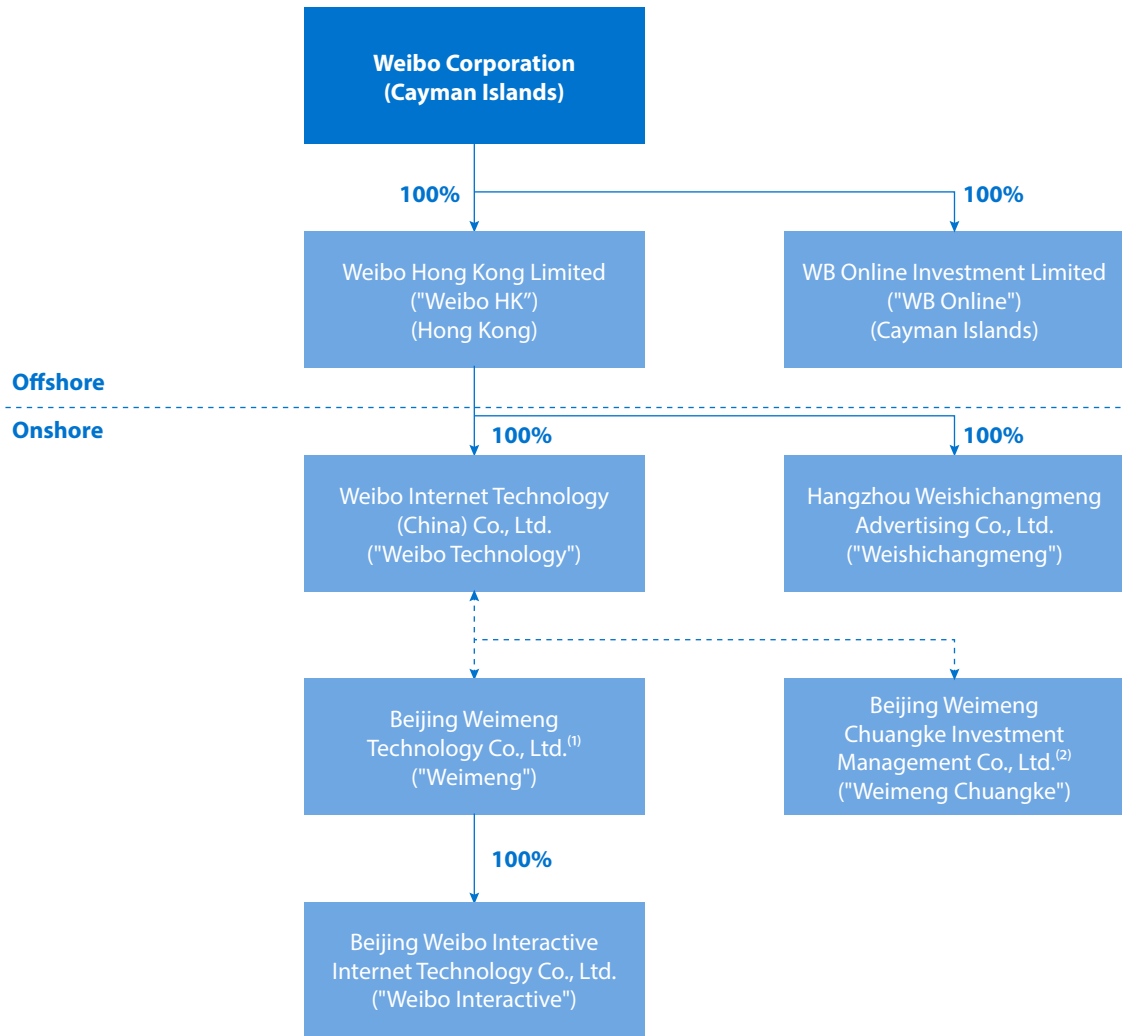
Weibo Corporation
(Cayman Islands)

100%

100%

Weibo Hong Kong Limited
("Weibo HK")
(Hong Kong)

WB Online Investment Limited
("WB Online")
(Cayman Islands)

Offshore

Onshore

100%

100%

Weibo Internet Technology
(China) Co., Ltd.
("Weibo Technology")

Hangzhou Weishichangmeng
Advertising Co., Ltd.
("Weishichangmeng")

Beijing Weimeng
Technology Co., Ltd.$^{(1)}$
("Weimeng")

Beijing Weimeng
Chuangke Investment
Management Co., Ltd.$^{(2)}$
("Weimeng Chuangke")

100%

Beijing Weibo Interactive
Internet Technology Co., Ltd.
("Weibo Interactive")